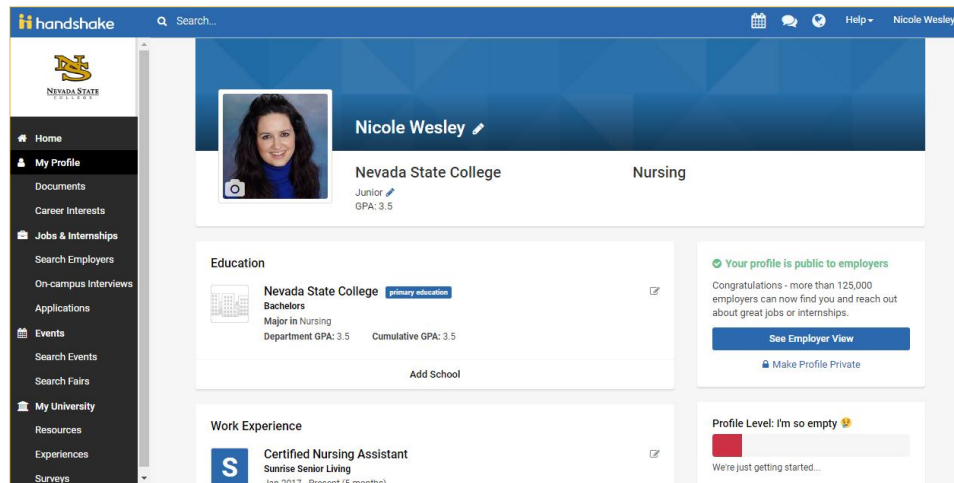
handshake Search... Help Nicole Wesley

NEVADA STATE COLLEGE

Home
My Profile
Documents
Career Interests
Jobs & Internships
Search Employers
On-campus Interviews
Applications
Events
Search Events
Search Fairs
My University
Resources
Experiences
Surveys

Nicole Wesley

Nevada State College
Junior
GPA: 3.5

Nursing

Education

Nevada State College primary education
Bachelors
Major in Nursing
Department GPA: 3.5 Cumulative GPA: 3.5

Add School

Your profile is public to employers

Congratulations - more than 125,000 employers can now find you and reach out about great jobs or internships.

See Employer View

Make Profile Private

Work Experience

Certified Nursing Assistant
Sunrise Senior Living
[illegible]

Profile Level: I'm so empty

We're just getting started...